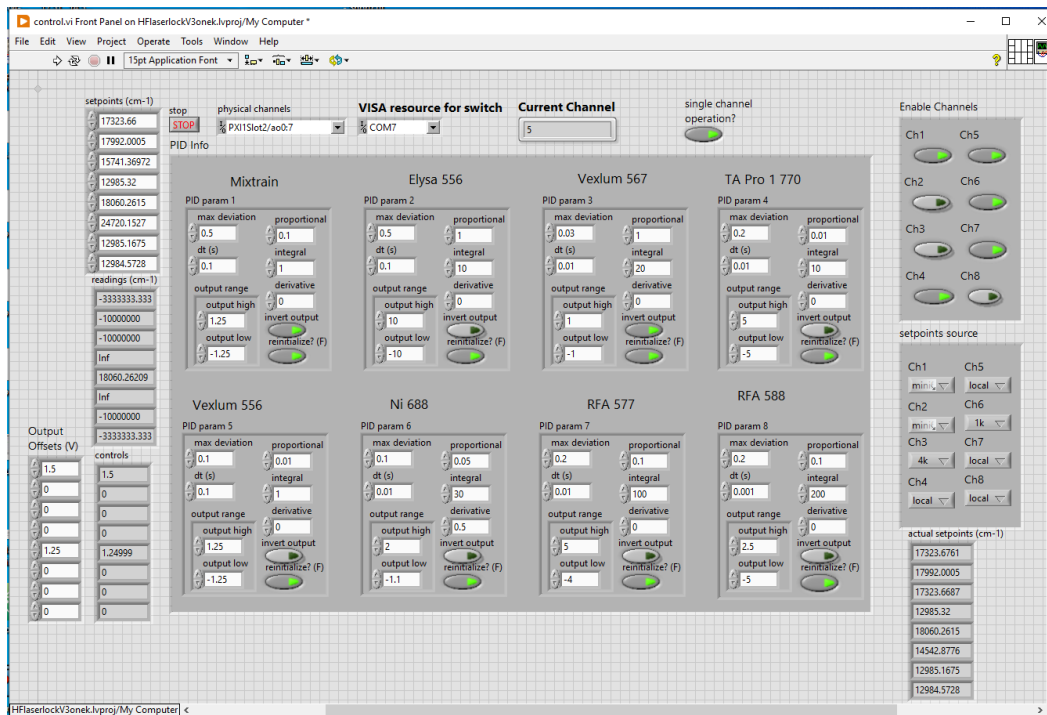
control.vi Front Panel on HFlaserlockV3onek.lvproj/My Computer *

File Edit View Project Operate Tools Window Help

15pt Application Font

setpoints (cm-1)
17323.66
17992.0005
15741.36972
12985.32
18060.2615
24720.1527
12985.1675
12984.5728

stop
STOP

physical channels
PXI1Slot2/ao0:7

VISA resource for switch
COM7

Current Channel
5

single channel operation?

Enable Channels
Ch1 Ch5
Ch2 Ch6
Ch3 Ch7
Ch4 Ch8

PID Info

readings (cm-1)
-3333333.333
-10000000
-10000000
Inf
18060.26209
Inf
-10000000
-3333333.333

Mixtrain
PID param 1
max deviation 0.5
proportional 0.1
dt (s) 0.1
integral 1
output range
derivative 0
output high 1.25
invert output
output low -1.25
reinitialize? (F)

Elysa 556
PID param 2
max deviation 0.5
proportional 1
dt (s) 0.1
integral 10
output range
derivative 0
output high 10
invert output
output low -10
reinitialize? (F)

Vexlum 567
PID param 3
max deviation 0.03
proportional 1
dt (s) 0.01
integral 20
output range
derivative 0
output high 1
invert output
output low -1
reinitialize? (F)

TA Pro 1 770
PID param 4
max deviation 0.2
proportional 0.01
dt (s) 0.01
integral 10
output range
derivative 0
output high 5
invert output
output low -5
reinitialize? (F)

setpoints source
Ch1 mini
Ch5 local
Ch2 mini
Ch6 1k
Ch3 4k
Ch7 local
Ch4 local
Ch8 local

Output Offsets (V)
1.5
0
0
0
1.25
0
0
0

controls
1.5
0
0
0
1.24999
0
0
0

Vexlum 556
PID param 5
max deviation 0.1
proportional 0.01
dt (s) 0.1
integral 1
output range
derivative 0
output high 1.25
invert output
output low -1.25
reinitialize? (F)

Ni 688
PID param 6
max deviation 0.1
proportional 0.05
dt (s) 0.01
integral 30
output range
derivative 0.5
output high 2
invert output
output low -1.1
reinitialize? (F)

RFA 577
PID param 7
max deviation 0.2
proportional 0.1
dt (s) 0.01
integral 100
output range
derivative 0
output high 5
invert output
output low -4
reinitialize? (F)

RFA 588
PID param 8
max deviation 0.2
proportional 0.1
dt (s) 0.001
integral 200
output range
derivative 0
output high 2.5
invert output
output low -5
reinitialize? (F)

actual setpoints (cm-1)
17323.6761
17992.0005
17323.6687
12985.32
18060.2615
14542.8776
12985.1675
12984.5728

HFlaserlockV3onek.lvproj/My Computer